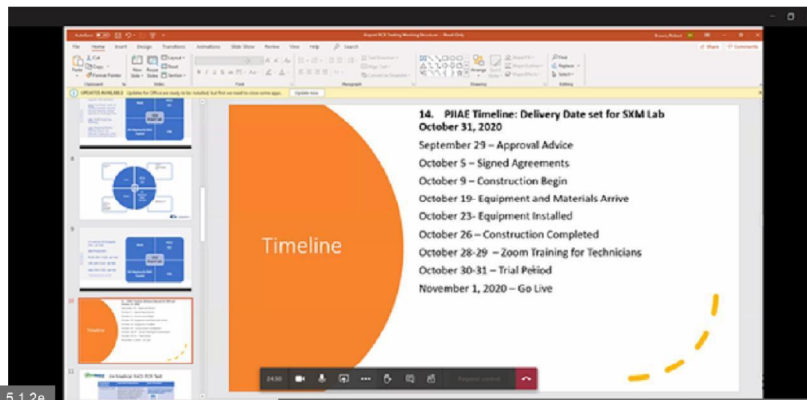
File Home Insert Design Transitions Animations Slide Show Review View Help Search

Share Comments

UPDATES AVAILABLE Updates for Office are ready to be installed, but first we need to close some apps. Update now

Timeline

14. PIIAE Timeline: Delivery Date set for SKM Lab October 31, 2020

September 29 – Approval Advice

October 5 – Signed Agreements

October 9 – Construction Begin

October 19- Equipment and Materials Arrive

October 23- Equipment Installed

October 26 – Construction Completed

October 28-29 – Zoom Training for Technicians

October 30-31 – Trial Period

November 1, 2020 – Go Live

Timeline

24:30

Request control

5.1.2e